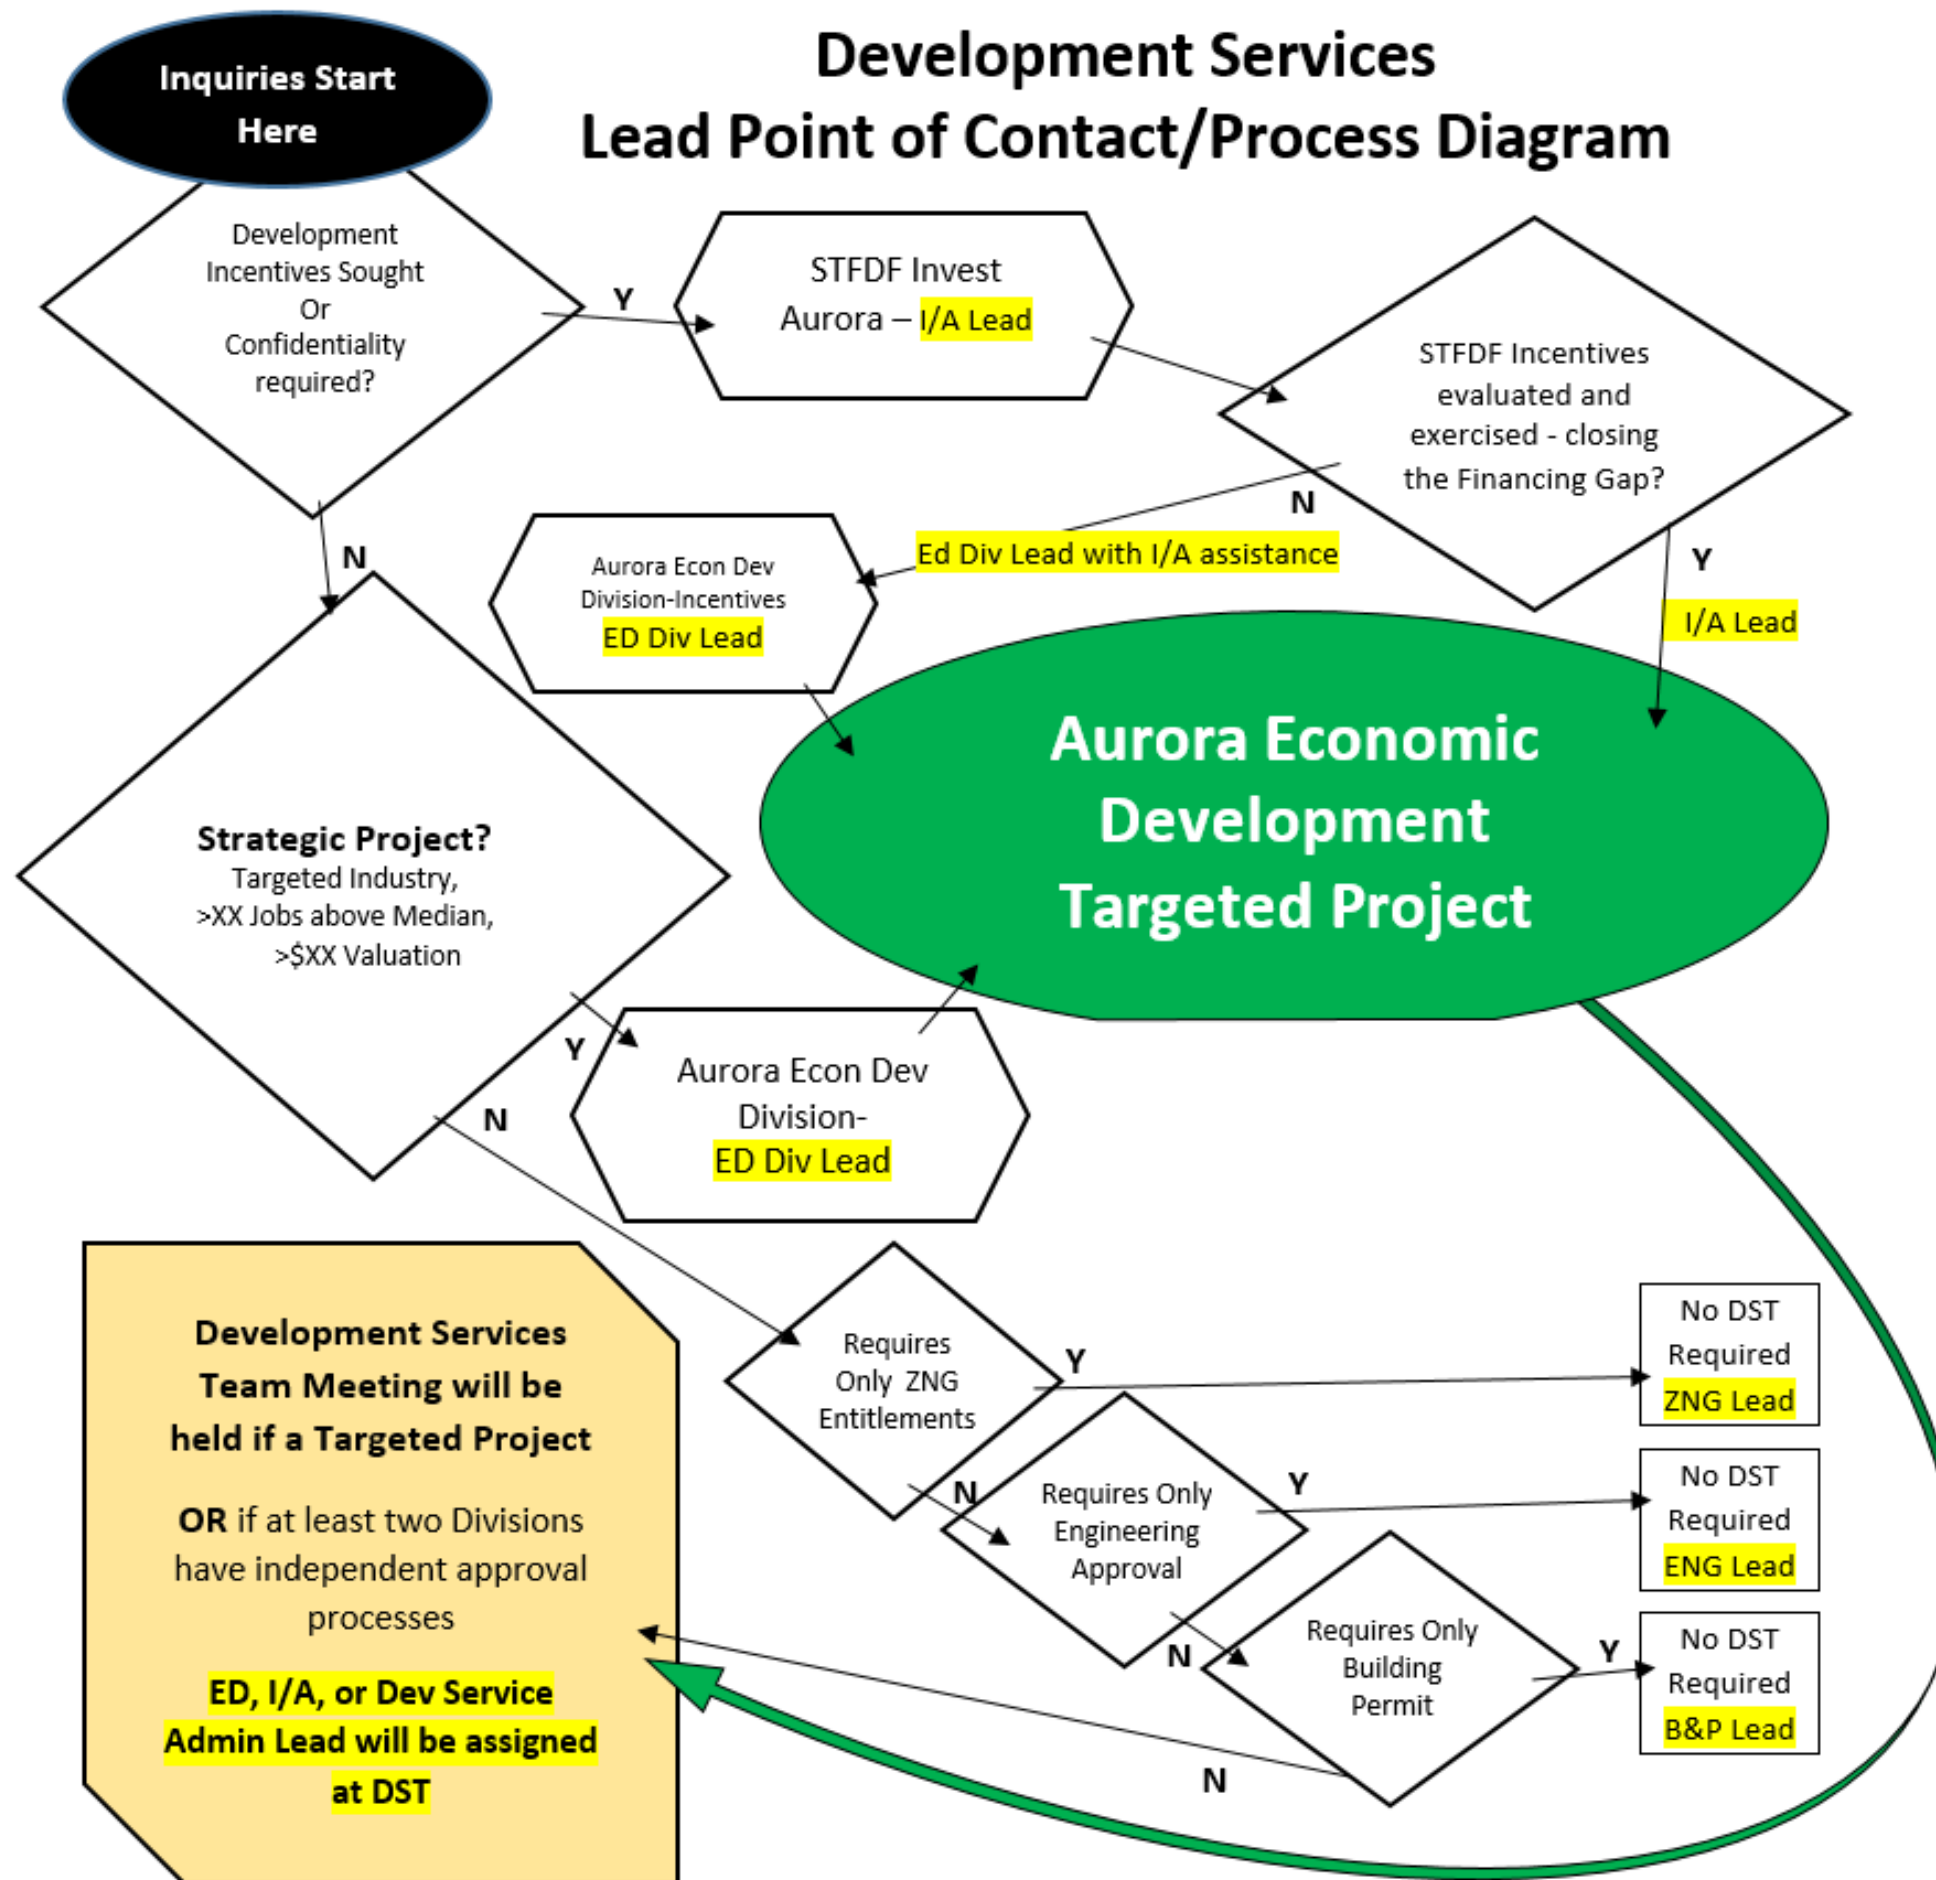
Inquiries Start Here

Development Services
Lead Point of Contact/Process Diagram

Development Incentives Sought Or Confidentiality required?

Y

STFDF Invest Aurora – I/A Lead

STFDF Incentives evaluated and exercised - closing the Financing Gap?

N

Ed Div Lead with I/A assistance

Y

I/A Lead

Aurora Econ Dev Division-Incentives ED Div Lead

N

Aurora Economic Development Targeted Project

Strategic Project?
Targeted Industry,
>XX Jobs above Median,
>$XX Valuation

Y

Aurora Econ Dev Division- ED Div Lead

N

Development Services Team Meeting will be held if a Targeted Project

OR if at least two Divisions have independent approval processes

ED, I/A, or Dev Service Admin Lead will be assigned at DST

Requires Only ZNG Entitlements

Y

No DST Required ZNG Lead

N

Requires Only Engineering Approval

Y

No DST Required ENG Lead

N

Requires Only Building Permit

Y

No DST Required B&P Lead

N